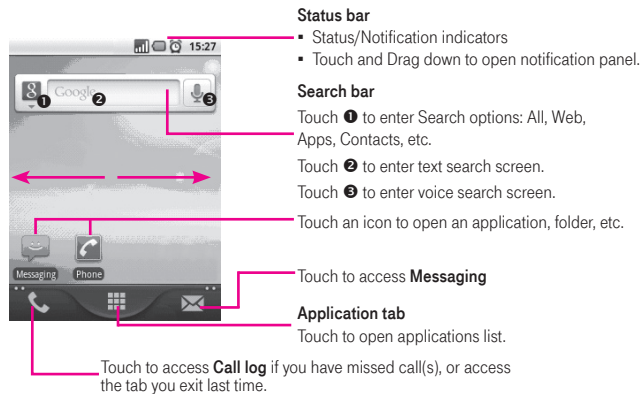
15:27

Google

Messaging

Phone

Status bar

▪ Status/Notification indicators

▪ Touch and Drag down to open notification panel.

Search bar

Touch ❶ to enter Search options: All, Web, Apps, Contacts, etc.

Touch ❷ to enter text search screen.

Touch ❸ to enter voice search screen.

Touch an icon to open an application, folder, etc.

Touch to access **Messaging**

Application tab

Touch to open applications list.

Touch to access **Call log** if you have missed call(s), or access the tab you exit last time.